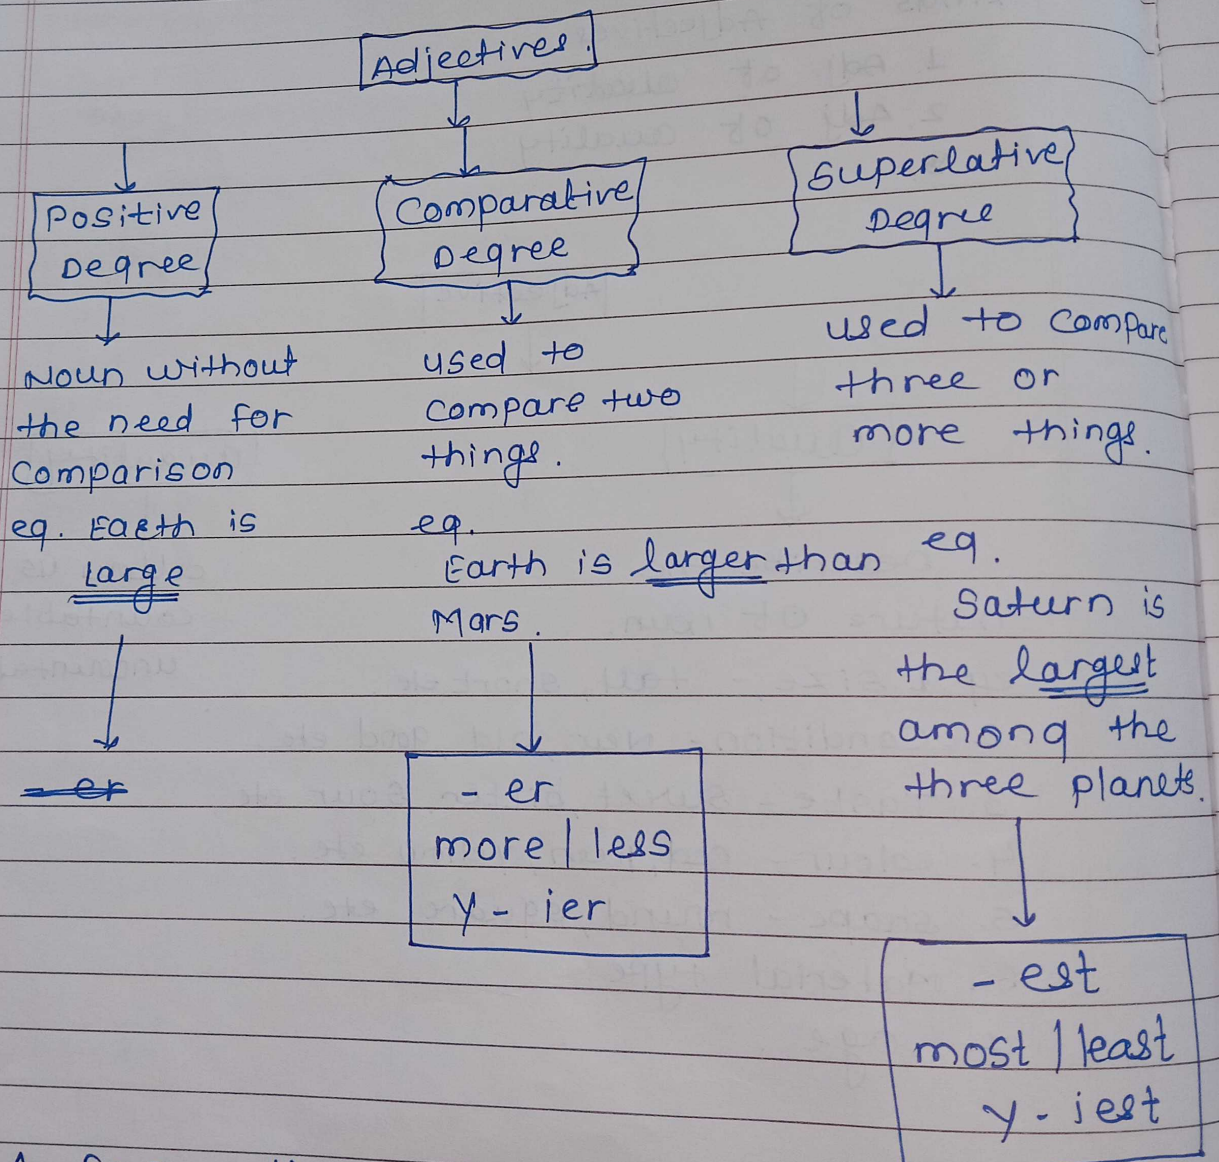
Adjectives.

Positive Degree

Noun without the need for Comparison

eq. Earth is large

~~er~~

Comparative Degree

used to compare two things.

eq. Earth is larger than Mars.

- er
more | less
y - ier

Superlative Degree

used to compare three or more things.

eq. Saturn is the largest among the three planets.

- est
most | least
y - iest